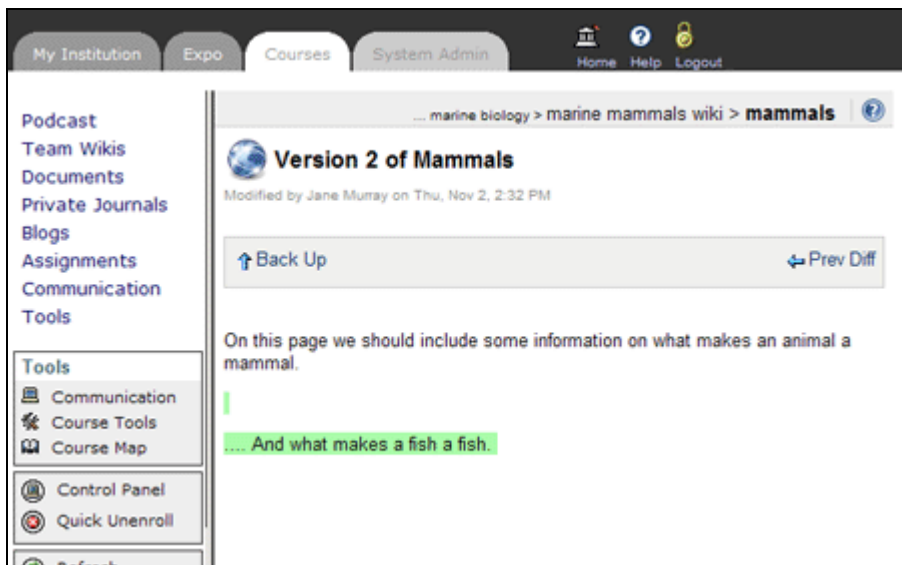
My Institution Expo Courses System Admin Home Help Logout

Podcast
Team Wikis
Documents
Private Journals
Blogs
Assignments
Communication
Tools

Tools
Communication
Course Tools
Course Map

Control Panel
Quick Unenroll

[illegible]

... marine biology > marine mammals wiki > **mammals**

Version 2 of Mammals

Modified by Jane Murray on Thu, Nov 2, 2:32 PM

Back Up

Prev Diff

On this page we should include some information on what makes an animal a mammal.

.... And what makes a fish a fish.